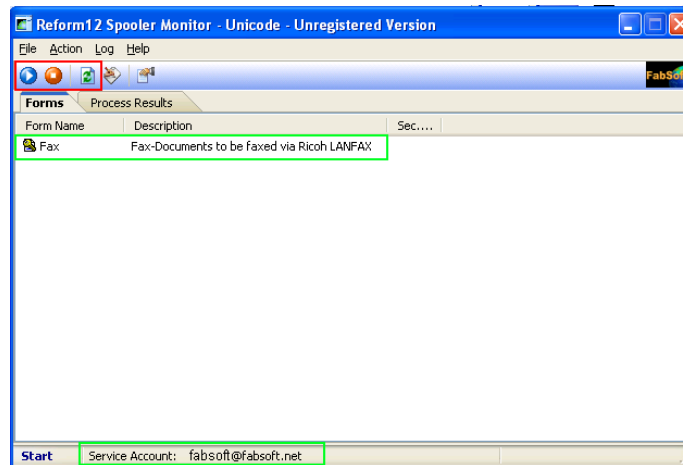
Reform12 Spooler Monitor - Unicode - Unregistered Version

File Action Log Help

FabSoft

Forms Process Results

| Form Name | Description | Sec.... |
|---|---|---|
| Fax | Fax-Documents to be faxed via Ricoh LANFAX | |

Start Service Account: fabsoft@fabsoft.net